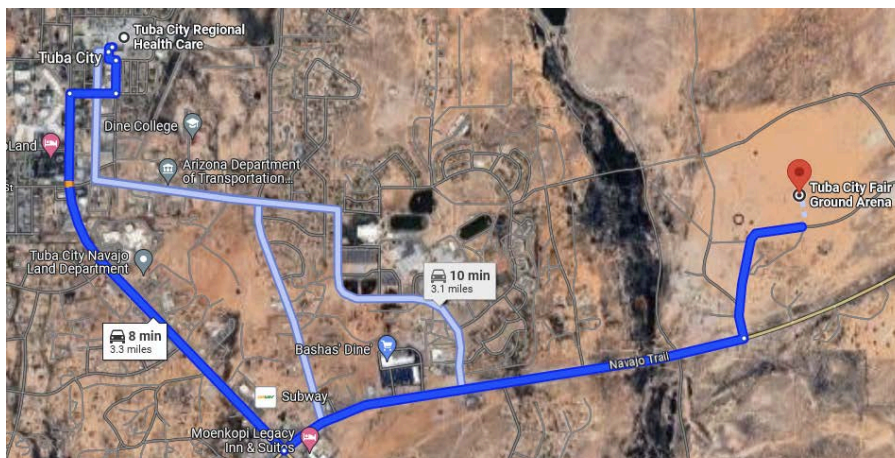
Tuba City Regional Health Care
Tuba City
Land
St
Dine College
Arizona Department of Transportation...
Tuba City Fair Ground Arena
Tuba City Navajo Land Department
10 min
3.1 miles
8 min
3.3 miles
Bashas' Diné
Navajo Trail
Subway
Moenkopi Legacy Inn & Suites